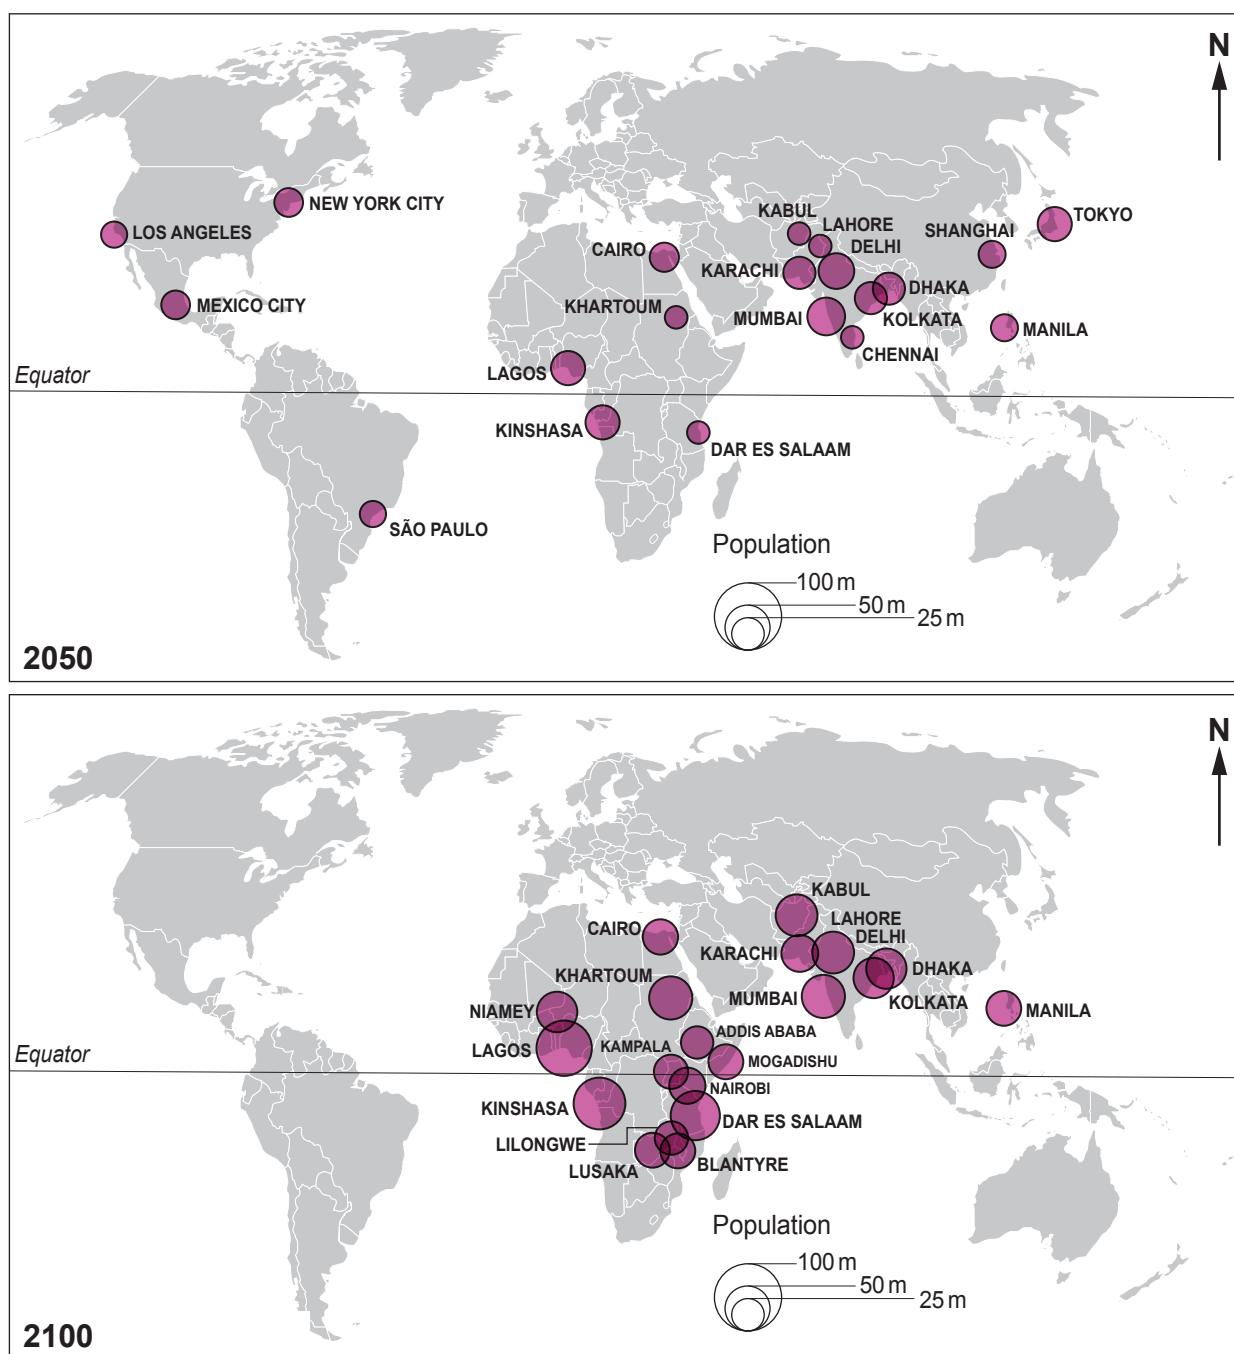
N

LOS ANGELES
NEW YORK CITY
MEXICO CITY
CAIRO
KHARTOUM
LAGOS
KINSHASA
DAR ES SALAAM
SÃO PAULO
KABUL
LAHORE
DELHI
KARACHI
MUMBAI
CHENNAI
KOLKATA
DHAKA
SHANGHAI
TOKYO
MANILA
Equator

Population
100 m
50 m
25 m

2050

N

KABUL
LAHORE
DELHI
CAIRO
KARACHI
DHAKA
KHARTOUM
MUMBAI
KOLKATA
MANILA
NIAMEY
ADDIS ABABA
LAGOS
KAMPALA
MOGADISHU
NAIROBI
KINSHASA
DAR ES SALAAM
LILONGWE
LUSAKA
BLANTYRE
Equator

Population
100 m
50 m
25 m

2100